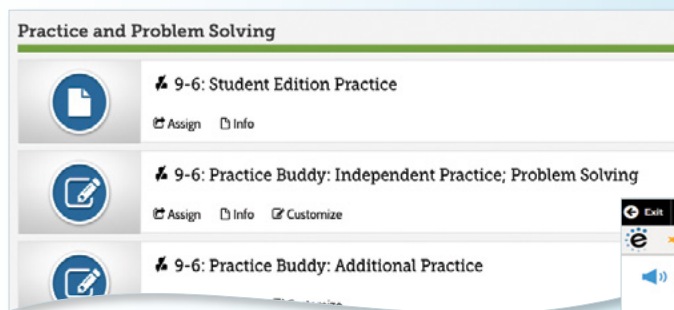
Practice and Problem Solving

9-6: Student Edition Practice

Assign Info

9-6: Practice Buddy: Independent Practice; Problem Solving

Assign Info Customize

Exit

9-6: Practice Buddy: Additional Practice